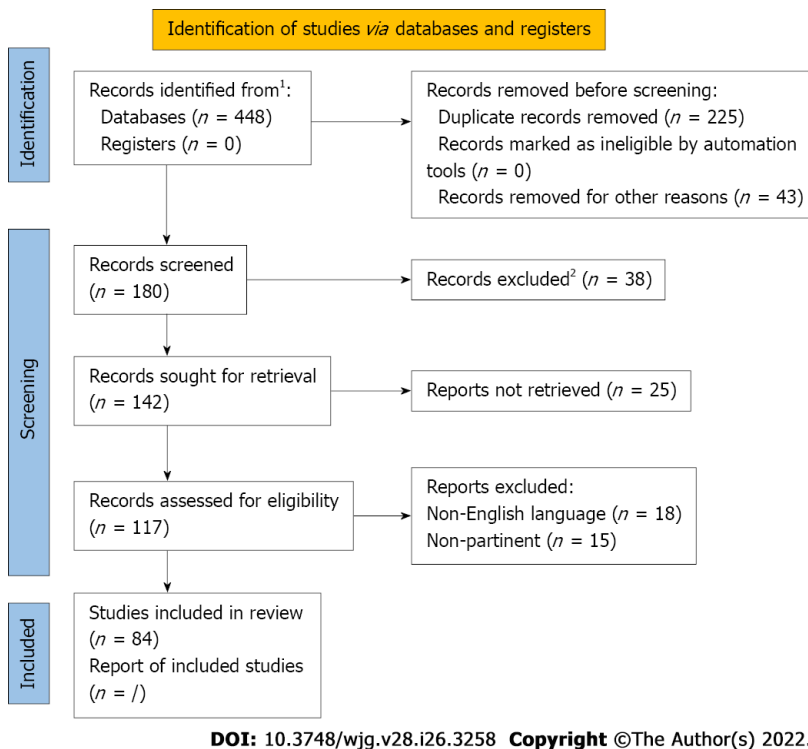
Identification of studies *via* databases and registers

Identification

Records identified from$^1$:
Databases ($n$ = 448)
Registers ($n$ = 0)

Records removed before screening:
Duplicate records removed ($n$ = 225)
Records marked as ineligible by automation tools ($n$ = 0)
Records removed for other reasons ($n$ = 43)

Screening

Records screened ($n$ = 180)

Records excluded$^2$ ($n$ = 38)

Records sought for retrieval ($n$ = 142)

Reports not retrieved ($n$ = 25)

Records assessed for eligibility ($n$ = 117)

Reports excluded:
Non-English language ($n$ = 18)
Non-partinent ($n$ = 15)

Included

Studies included in review ($n$ = 84)
Report of included studies ($n$ = /)

DOI: 10.3748/wjg.v28.i26.3258 Copyright ©The Author(s) 2022.